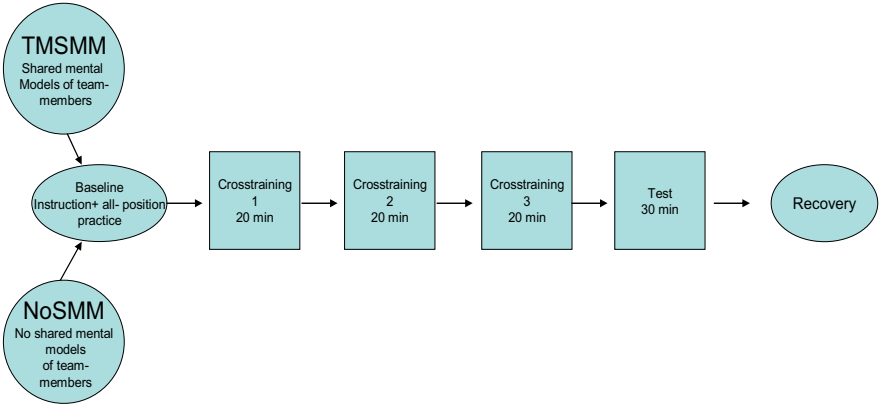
TMSMM
Shared mental Models of team-members

Baseline
Instruction+ all- position practice

NoSMM
No shared mental models of team-members

Crosstraining
1
20 min

Crosstraining
2
20 min

Crosstraining
3
20 min

Test
30 min

Recovery